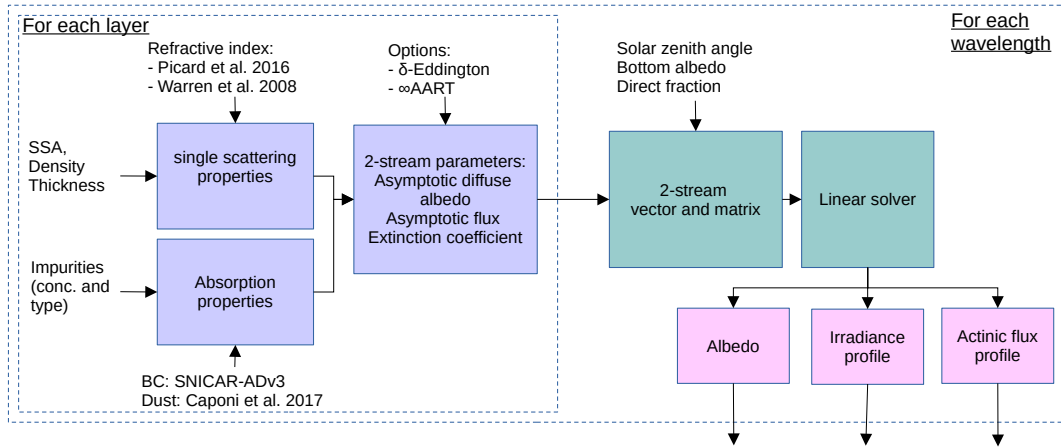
For each layer

For each wavelength

Refractive index:
- Picard et al. 2016
- Warren et al. 2008

Options:
- δ-Eddington
- ∞AART

Solar zenith angle
Bottom albedo
Direct fraction

SSA,
Density
Thickness

single scattering properties

2-stream parameters:
Asymptotic diffuse albedo
Asymptotic flux
Extinction coefficient

2-stream vector and matrix

Linear solver

Impurities
(conc. and type)

Absorption properties

Albedo

Irradiance profile

Actinic flux profile

BC: SNICAR-ADv3
Dust: Caponi et al. 2017